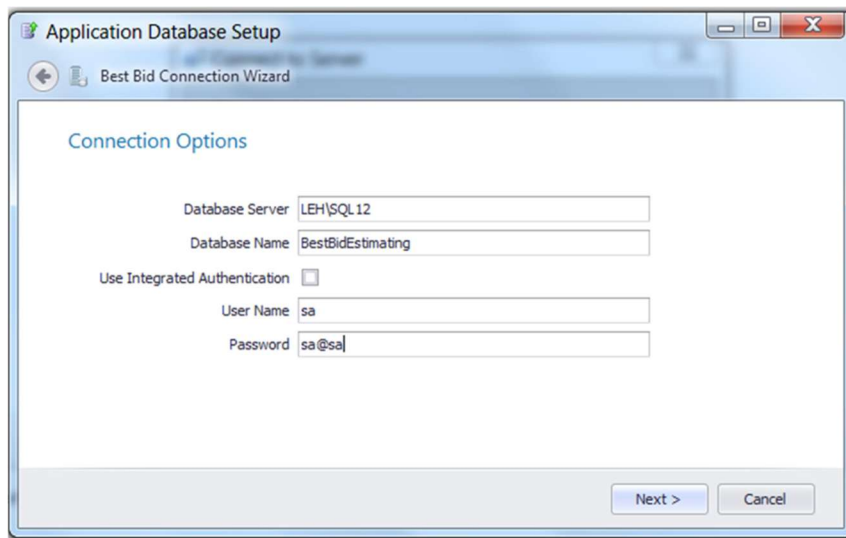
Application Database Setup

Best Bid Connection Wizard

Connection Options

Database Server LEH\SQL12

Database Name BestBidEstimating

Use Integrated Authentication

User Name sa

Password sa@sa

Next >

Cancel